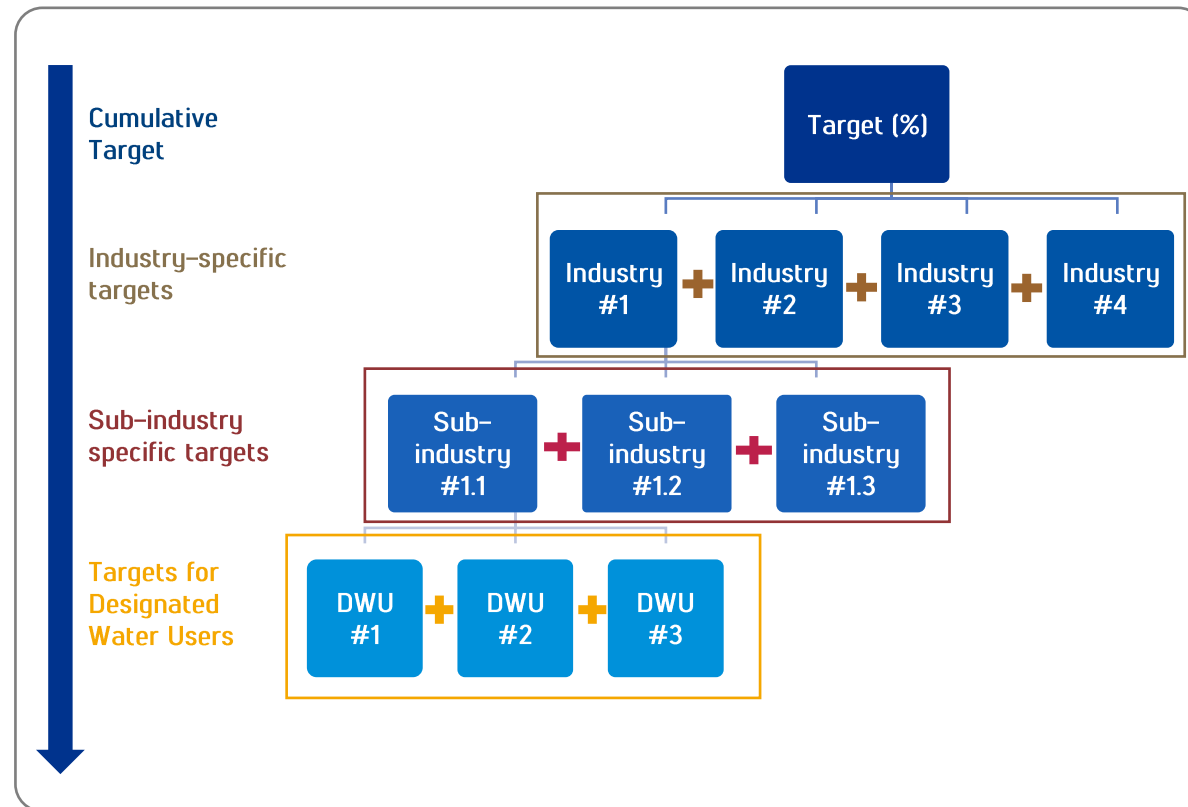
Cumulative Target

Target (%)

Industry-specific targets

Industry #1 + Industry #2 + Industry #3 + Industry #4

Sub-industry specific targets

Sub-industry #1.1 + Sub-industry #1.2 + Sub-industry #1.3

Targets for Designated Water Users

DWU #1 + DWU #2 + DWU #3